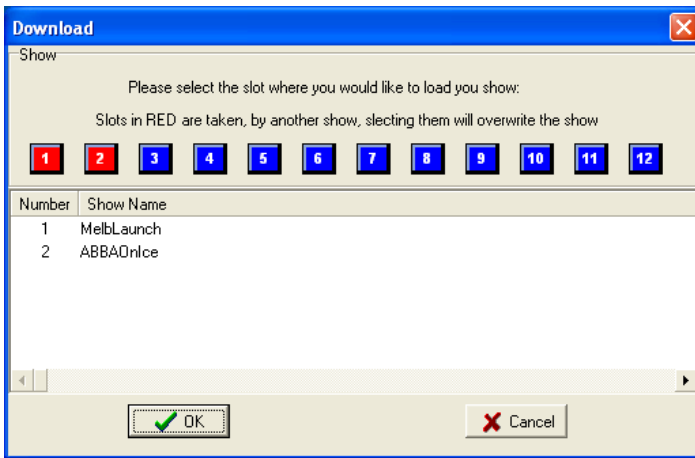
Download

Show

Please select the slot where you would like to load you show:

Slots in RED are taken, by another show, slecting them will overwrite the show

1 2 3 4 5 6 7 8 9 10 11 12

| Number | Show Name |
|---|---|
| 1 | MelbLaunch |
| 2 | ABBAOnIce |

OK

Cancel